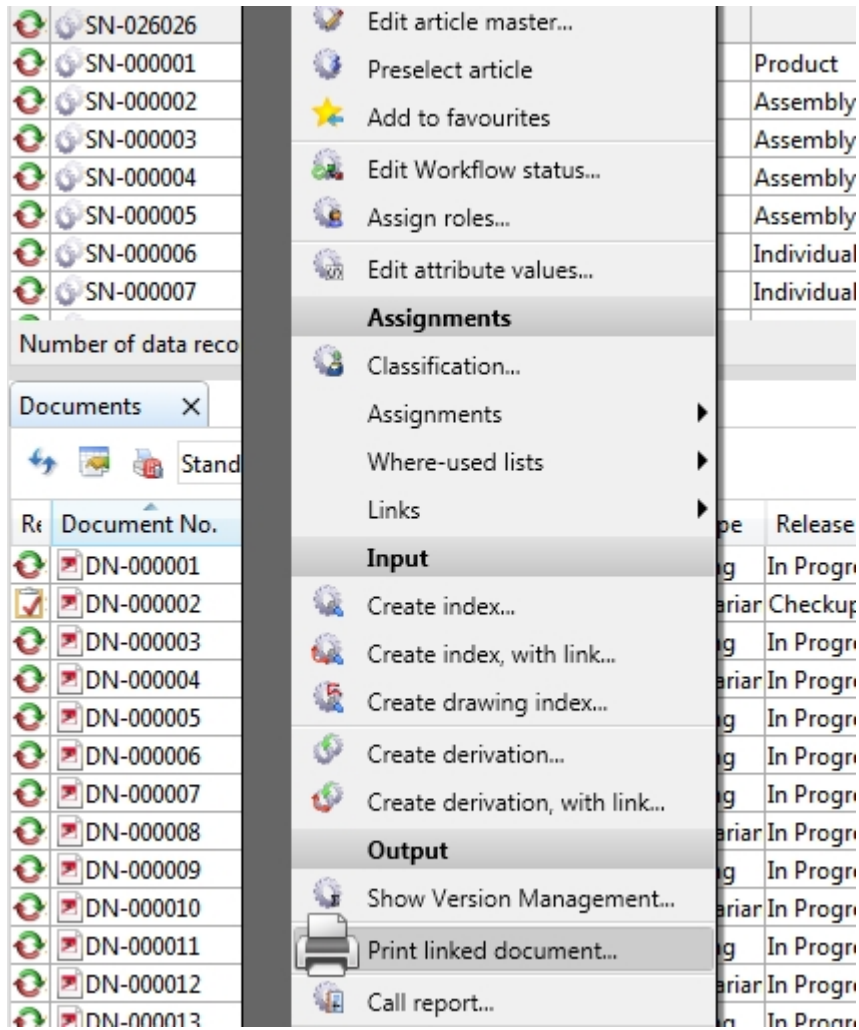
SN-026026
SN-000001
SN-000002
SN-000003
SN-000004
SN-000005
SN-000006
SN-000007

Number of data reco

Documents ×

Stand

Re Document No.
DN-000001
DN-000002
DN-000003
DN-000004
DN-000005
DN-000006
DN-000007
DN-000008
DN-000009
DN-000010
DN-000011
DN-000012
DN-000013

Edit article master...
Preselect article
Add to favourites
Edit Workflow status...
Assign roles...
Edit attribute values...
Assignments
Classification...
Assignments
Where-used lists
Links
Input
Create index...
Create index, with link...
Create drawing index...
Create derivation...
Create derivation, with link...
Output
Show Version Management...
Print linked document...
Call report...

Product
Assembly
Assembly
Assembly
Assembly
Individual
Individual

pe Release
g In Progre
ariar Checkup
g In Progre
ariar In Progre
g In Progre
g In Progre
g In Progre
ariar In Progre
g In Progre
ariar In Progre
g In Progre
ariar In Progre
g In Progre